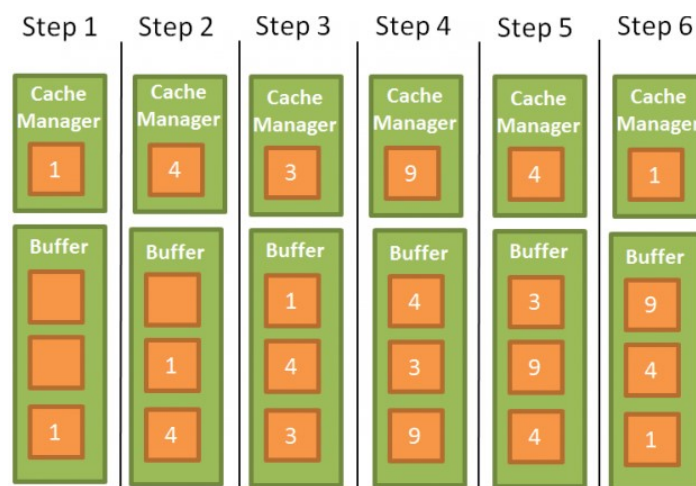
Step 1

Cache Manager

1

Buffer

1

Step 2

Cache Manager

4

Buffer

1

4

Step 3

Cache Manager

3

Buffer

1

4

3

Step 4

Cache Manager

9

Buffer

4

3

9

Step 5

Cache Manager

4

Buffer

3

9

4

Step 6

Cache Manager

1

Buffer

9

4

1